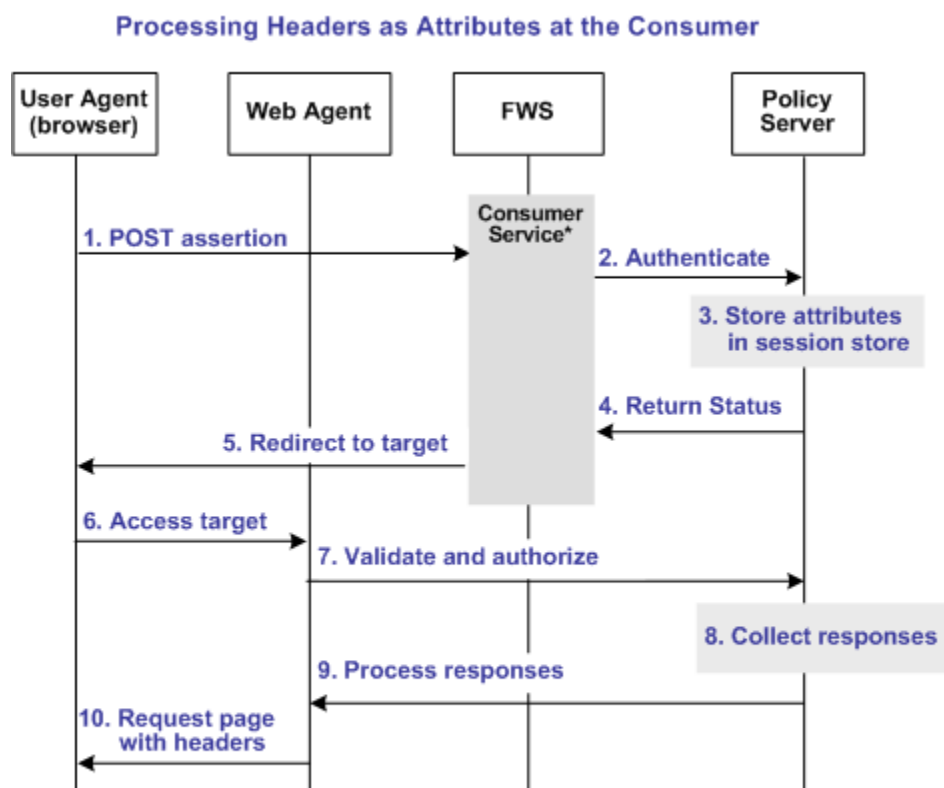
Processing Headers as Attributes at the Consumer

User Agent (browser)

Web Agent

FWS

Policy Server

Consumer Service*

1. POST assertion

2. Authenticate

3. Store attributes in session store

4. Return Status

5. Redirect to target

6. Access target

7. Validate and authorize

8. Collect responses

9. Process responses

10. Request page with headers